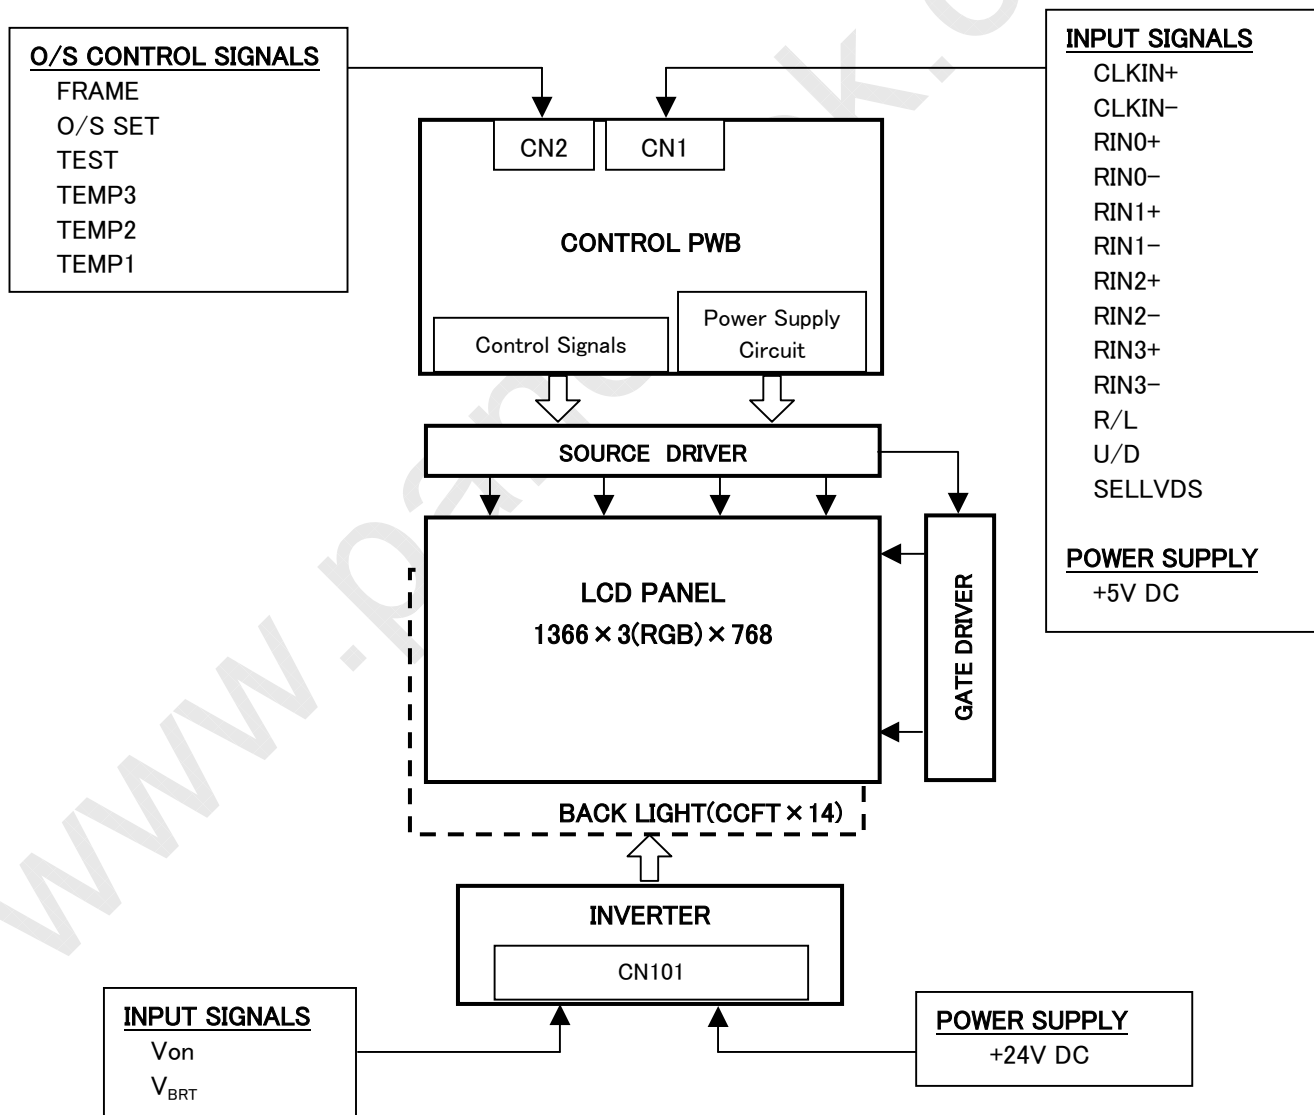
O/S CONTROL SIGNALS
FRAME
O/S SET
TEST
TEMP3
TEMP2
TEMP1

CN2
CN1

CONTROL PWB

Control Signals
Power Supply Circuit

INPUT SIGNALS
CLKIN+
CLKIN−
RIN0+
RIN0−
RIN1+
RIN1−
RIN2+
RIN2−
RIN3+
RIN3−
R/L
U/D
SELLVDS

POWER SUPPLY
+5V DC

SOURCE DRIVER

LCD PANEL
1366×3(RGB)×768

GATE DRIVER

BACK LIGHT(CCFT×14)

INVERTER
CN101

INPUT SIGNALS
Von
$V_{BRT}$

POWER SUPPLY
+24V DC

www.panelook.c